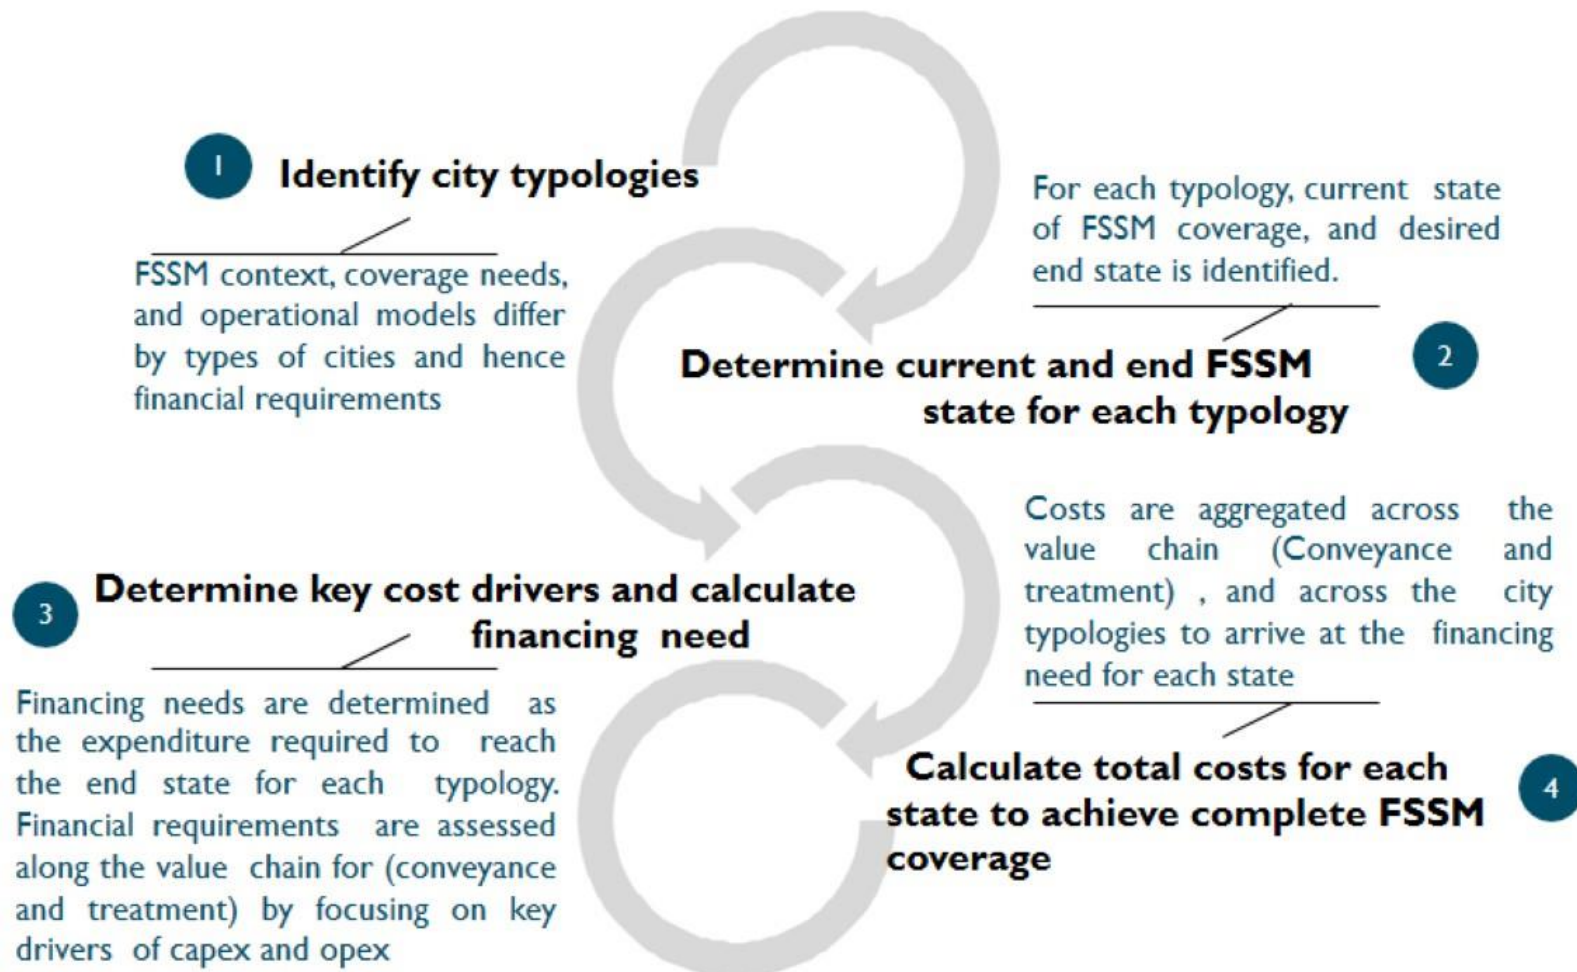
1 Identify city typologies

FSSM context, coverage needs, and operational models differ by types of cities and hence financial requirements

For each typology, current state of FSSM coverage, and desired end state is identified.

Determine current and end FSSM state for each typology 2

3 Determine key cost drivers and calculate financing need

Financing needs are determined as the expenditure required to reach the end state for each typology. Financial requirements are assessed along the value chain for (conveyance and treatment) by focusing on key drivers of capex and opex

Costs are aggregated across the value chain (Conveyance and treatment) , and across the city typologies to arrive at the financing need for each state

Calculate total costs for each state to achieve complete FSSM coverage 4